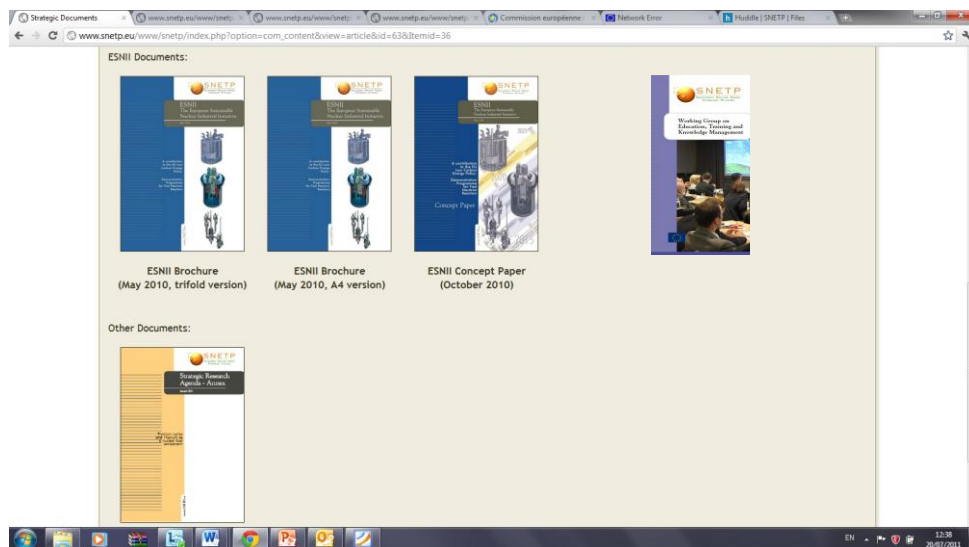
Strategic Documents | www.snetp.eu/www/snetp | www.snetp.eu/www/snetp | www.snetp.eu/www/snetp | Commission européenne | Network Error | Huddle | SNETP | Files

www.snetp.eu/www/snetp/index.php?option=com_content&view=article&id=63&Itemid=36

ESNII Documents:

SNETP
ESNII
The European Sustainable Nuclear Industrial Initiative

SNETP
ESNII
The European Sustainable Nuclear Industrial Initiative

SNETP
ESNII
The European Sustainable Nuclear Industrial Initiative
Concept Paper

SNETP
Working Group on Education, Training and Knowledge Management

ESNII Brochure
(May 2010, trifold version)

ESNII Brochure
(May 2010, A4 version)

ESNII Concept Paper
(October 2010)

Other Documents:

SNETP
Strategic Research Agenda - Annex

EN 12:38
20/07/2011